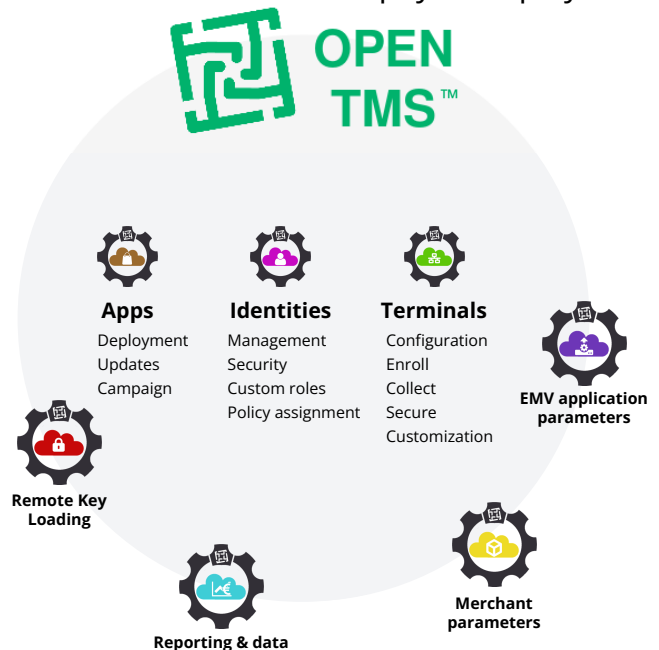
OPEN TMS™

Apps
Deployment
Updates
Campaign

Identities
Management
Security
Custom roles
Policy assignment

Terminals
Configuration
Enroll
Collect
Secure
Customization

EMV application parameters

Remote Key Loading

Merchant parameters

Reporting & data